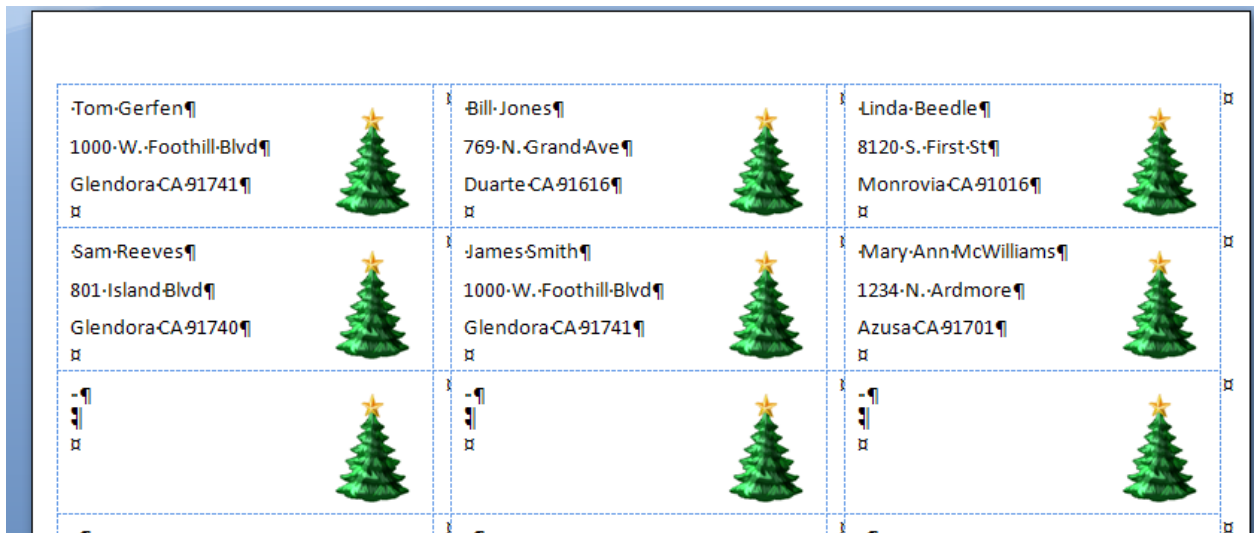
| | | |
|---|---|---|
| ·Tom·Gerfen¶ 1000·W.·Foothill·Blvd¶ Glendora·CA·91741¶ ¤ | ·Bill·Jones¶ 769·N.·Grand·Ave¶ Duarte·CA·91616¶ ¤ | ·Linda·Beedle¶ 8120·S.·First·St¶ Monrovia·CA·91016¶ ¤ |
| ·Sam·Reeves¶ 801·Island·Blvd¶ Glendora·CA·91740¶ ¤ | ·James·Smith¶ 1000·W.·Foothill·Blvd¶ Glendora·CA·91741¶ ¤ | ·Mary·Ann·McWilliams¶ 1234·N.·Ardmore¶ Azusa·CA·91701¶ ¤ |
| -·¶ ¶ ¤ | -·¶ ¶ ¤ | -·¶ ¶ ¤ |